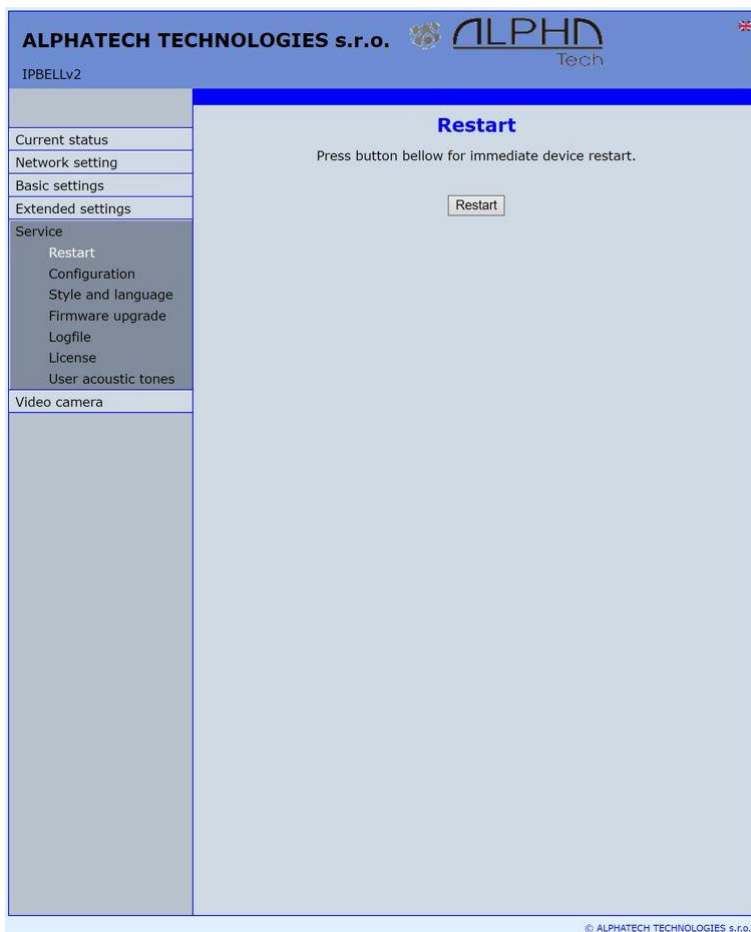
ALPHATECH TECHNOLOGIES s.r.o.

ALPHA Tech

IPBELLv2

Current status
Network setting
Basic settings
Extended settings
Service
Restart
Configuration
Style and language
Firmware upgrade
Logfile
License
User acoustic tones
Video camera

Restart

Press button bellow for immediate device restart.

Restart

© ALPHATECH TECHNOLOGIES s.r.o.